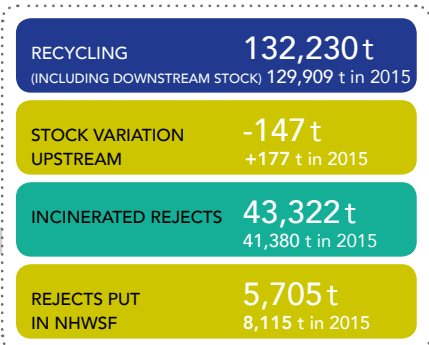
RECYCLING
(INCLUDING DOWNSTREAM STOCK) 132,230 t
129,909 t in 2015

STOCK VARIATION UPSTREAM -147 t
+177 t in 2015

INCINERATED REJECTS 43,322 t
41,380 t in 2015

REJECTS PUT IN NHWSF 5,705 t
8,115 t in 2015